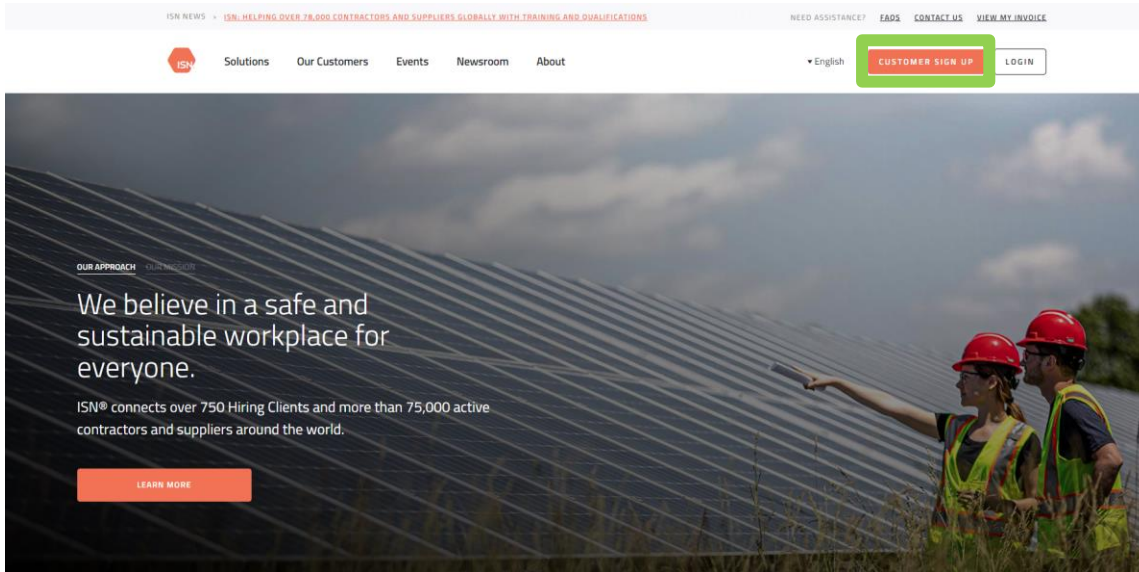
ISN NEWS » ISN: HELPING OVER 78,000 CONTRACTORS AND SUPPLIERS GLOBALLY WITH TRAINING AND QUALIFICATIONS

NEED ASSISTANCE? FAQS CONTACT US VIEW MY INVOICE

ISN

Solutions Our Customers Events Newsroom About

▾English CUSTOMER SIGN UP LOGIN

OUR APPROACH OUR MISSION

We believe in a safe and sustainable workplace for everyone.

ISN® connects over 750 Hiring Clients and more than 75,000 active contractors and suppliers around the world.

LEARN MORE